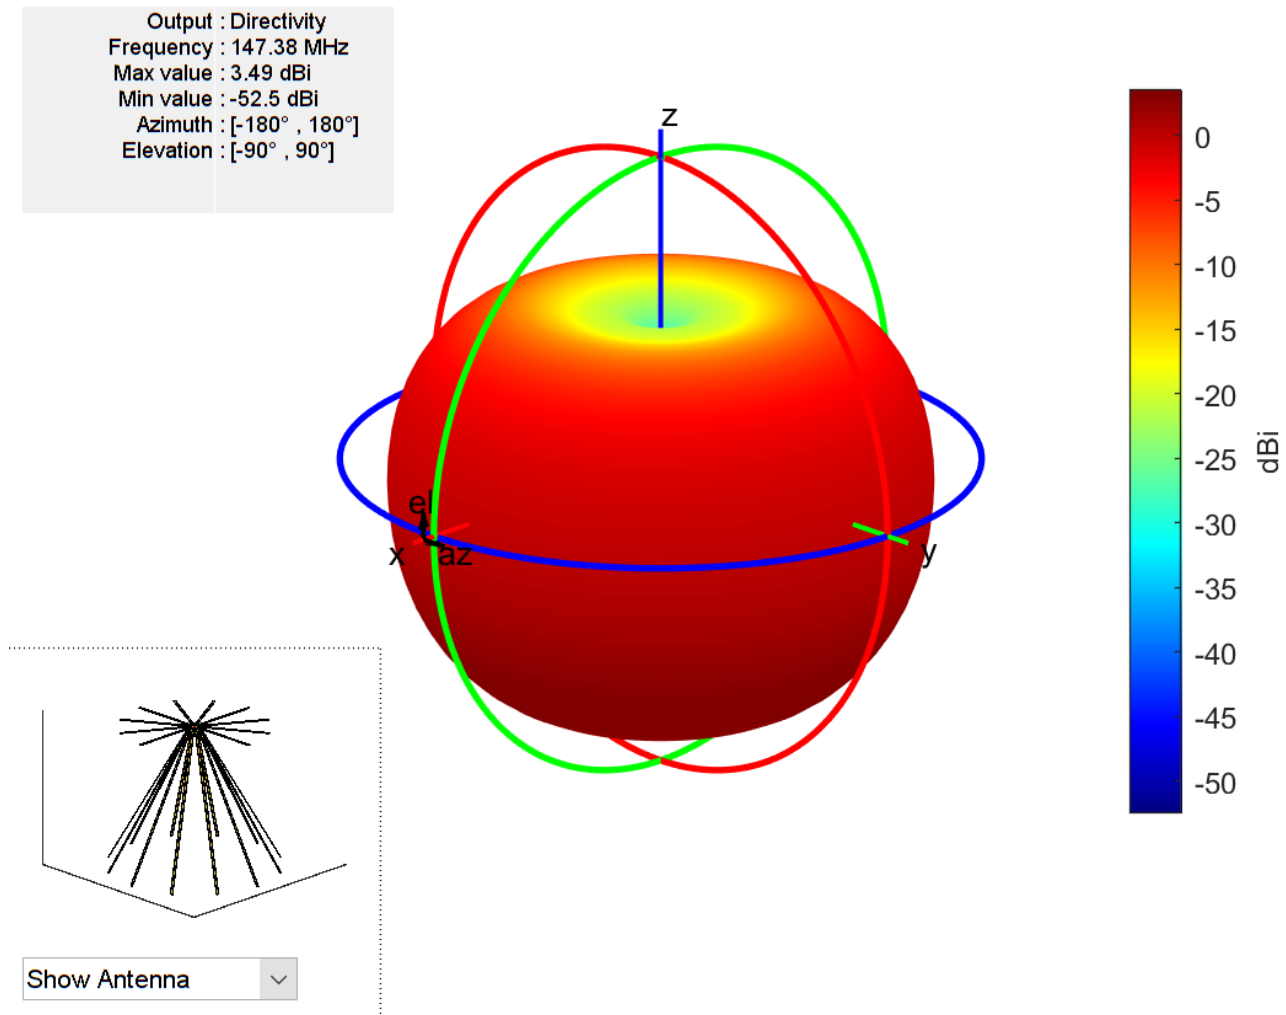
| | |
|---|---|
| Output | : Directivity |
| Frequency | : 147.38 MHz |
| Max value | : 3.49 dBi |
| Min value | : -52.5 dBi |
| Azimuth | : [-180° , 180°] |
| Elevation | : [-90° , 90°] |

z

el

x

az

y

0
-5
-10
-15
-20
-25
-30
-35
-40
-45
-50

dBi

Show Antenna